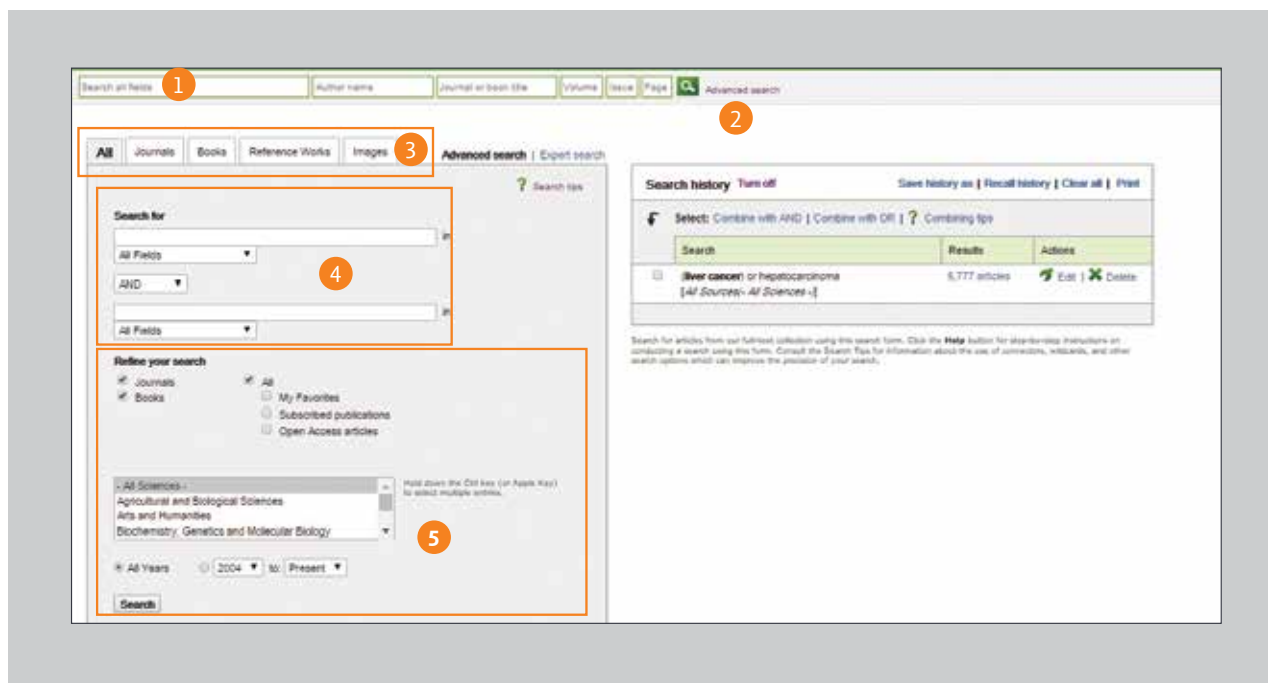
Search all fields 1 Author name Journal or book title Volume Issue Page Advanced search

2

All Journals Books Reference Works Images 3

Advanced search | Expert search

? Search tips

Search for

in

All Fields

4

AND

in

All Fields

Refine your search

Journals
Books

All
My Favorites
Subscribed publications
Open Access articles

- All Sciences -
Agricultural and Biological Sciences
Arts and Humanities
Biochemistry, Genetics and Molecular Biology

Hold down the Ctrl key (or Apple Key) to select multiple entries.

5

All Years 2004 to: Present

Search

Search history Turn off Save history as | Recall history | Clear all | Print

Select: Combine with AND | Combine with OR | ? Combining tips

| | Search | Results | Actions |
|---|---|---|---|
| | (liver cancer) or hepatocarcinoma [All Sources(- All Sciences -)] | 6,777 articles | Edit \| Delete |

Search for articles from our full-text collection using this search form. Click the Help button for step-by-step instructions on conducting a search using this form. Consult the Search Tips for information about the use of connectors, wildcards, and other search options which can improve the precision of your search.